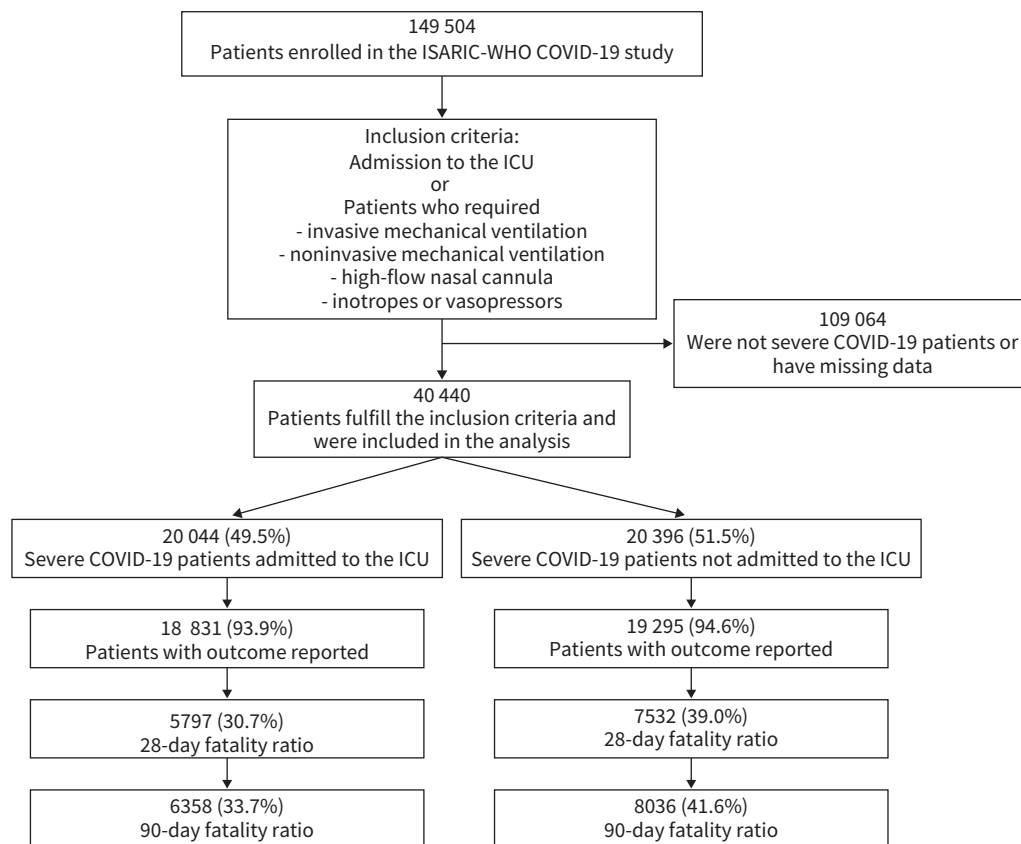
149 504
Patients enrolled in the ISARIC-WHO COVID-19 study

Inclusion criteria:
Admission to the ICU
or
Patients who required
- invasive mechanical ventilation
- noninvasive mechanical ventilation
- high-flow nasal cannula
- inotropes or vasopressors

109 064
Were not severe COVID-19 patients or have missing data

40 440
Patients fulfill the inclusion criteria and were included in the analysis

20 044 (49.5%)
Severe COVID-19 patients admitted to the ICU

18 831 (93.9%)
Patients with outcome reported

5797 (30.7%)
28-day fatality ratio

6358 (33.7%)
90-day fatality ratio

20 396 (51.5%)
Severe COVID-19 patients not admitted to the ICU

19 295 (94.6%)
Patients with outcome reported

7532 (39.0%)
28-day fatality ratio

8036 (41.6%)
90-day fatality ratio